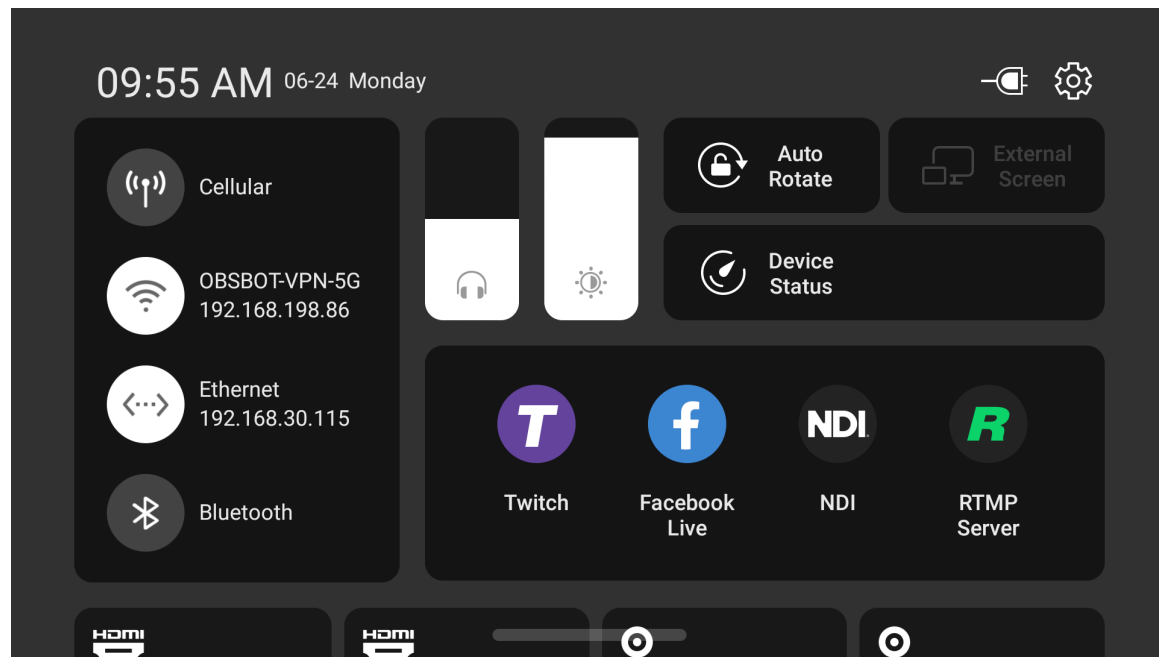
09:55 AM 06-24 Monday

Cellular

OBSBOT-VPN-5G
192.168.198.86

Ethernet
192.168.30.115

Bluetooth

Auto Rotate

External Screen

Device Status

T
Twitch

f
Facebook Live

NDI
NDI

R
RTMP Server

HDMI

HDMI